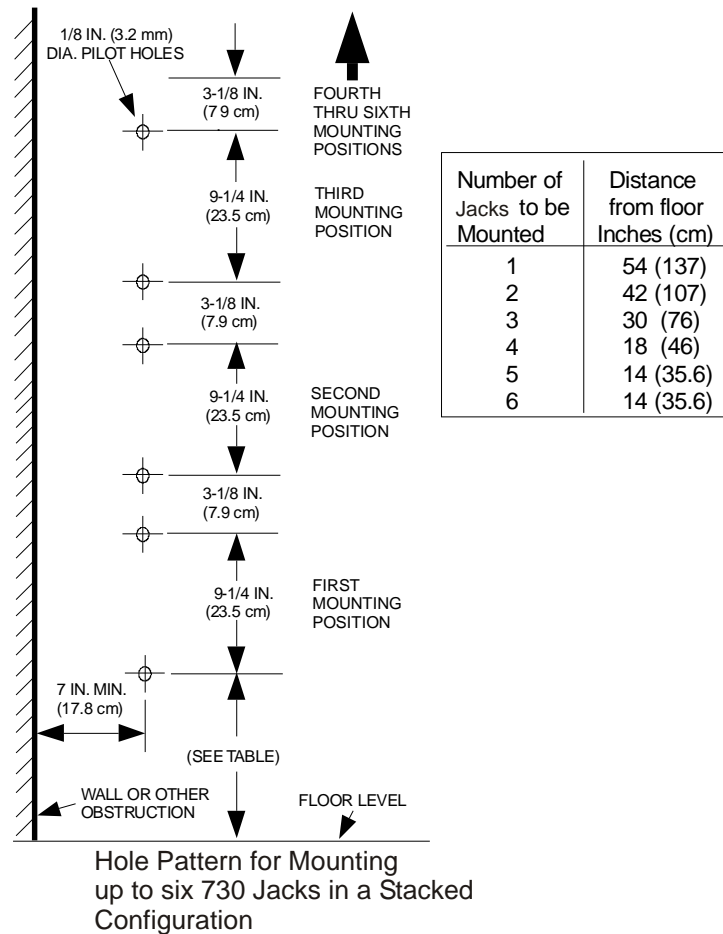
1/8 IN. (3.2 mm) DIA. PILOT HOLES

3-1/8 IN. (7 9 cm)

FOURTH THRU SIXTH MOUNTING POSITIONS

9-1/4 IN. (23.5 cm)

THIRD MOUNTING POSITION

3-1/8 IN. (7.9 cm)

9-1/4 IN. (23.5 cm)

SECOND MOUNTING POSITION

3-1/8 IN. (7.9 cm)

9-1/4 IN. (23.5 cm)

FIRST MOUNTING POSITION

7 IN. MIN. (17.8 cm)

(SEE TABLE)

WALL OR OTHER OBSTRUCTION

FLOOR LEVEL

| Number of Jacks to be Mounted | Distance from floor Inches (cm) |
|---|---|
| 1 | 54 (137) |
| 2 | 42 (107) |
| 3 | 30 (76) |
| 4 | 18 (46) |
| 5 | 14 (35.6) |
| 6 | 14 (35.6) |

Hole Pattern for Mounting up to six 730 Jacks in a Stacked Configuration